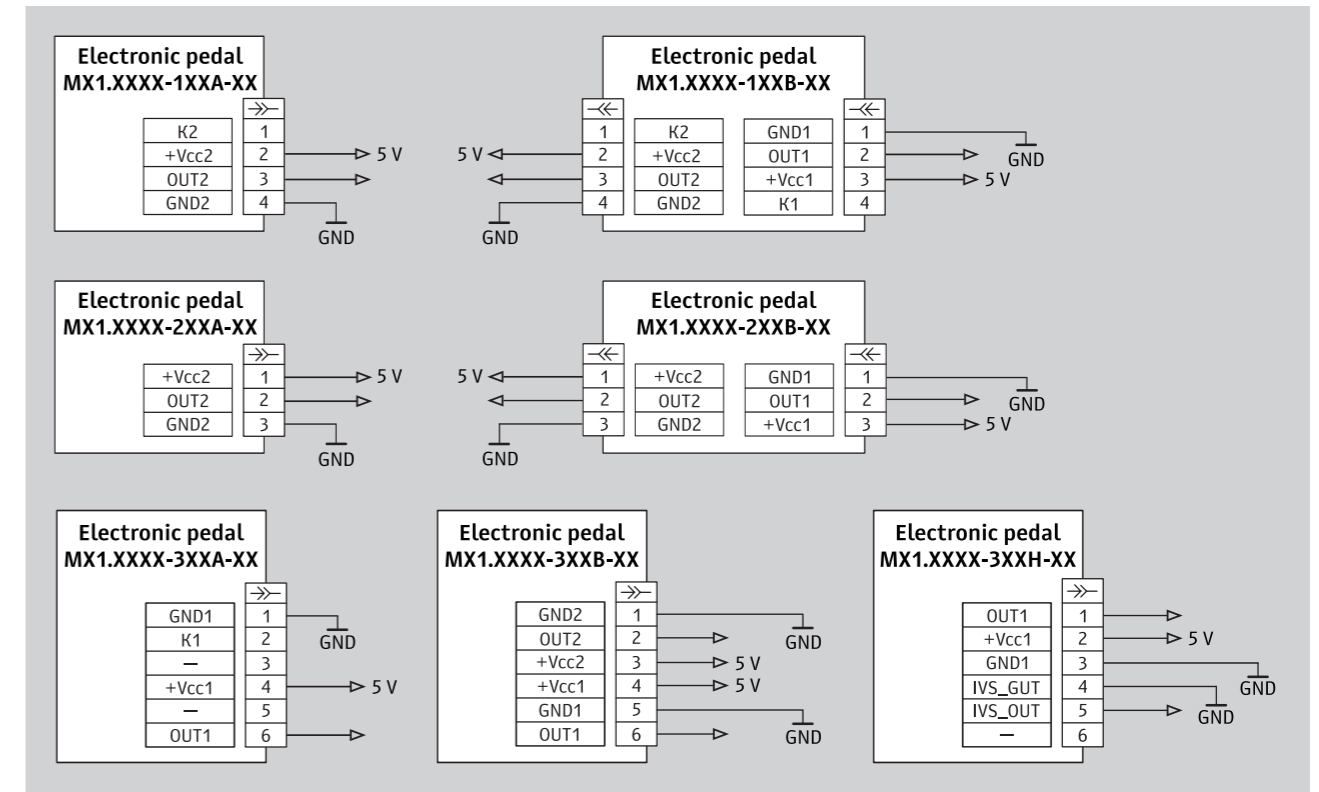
Electronic pedal
MX1.XXXX-1XXA-XX

| K2 | 1 |
| +Vcc2 | 2 |
| OUT2 | 3 |
| GND2 | 4 |

5 V
GND

Electronic pedal
MX1.XXXX-1XXB-XX

| 1 | K2 | GND1 | 1 |
| 2 | +Vcc2 | OUT1 | 2 |
| 3 | OUT2 | +Vcc1 | 3 |
| 4 | GND2 | K1 | 4 |

5 V
GND
GND
5 V

Electronic pedal
MX1.XXXX-2XXA-XX

| +Vcc2 | 1 |
| OUT2 | 2 |
| GND2 | 3 |

5 V
GND

Electronic pedal
MX1.XXXX-2XXB-XX

| 1 | +Vcc2 | GND1 | 1 |
| 2 | OUT2 | OUT1 | 2 |
| 3 | GND2 | +Vcc1 | 3 |

5 V
GND
GND
5 V

Electronic pedal
MX1.XXXX-3XXA-XX

| GND1 | 1 |
| K1 | 2 |
| — | 3 |
| +Vcc1 | 4 |
| — | 5 |
| OUT1 | 6 |

GND
5 V

Electronic pedal
MX1.XXXX-3XXB-XX

| GND2 | 1 |
| OUT2 | 2 |
| +Vcc2 | 3 |
| +Vcc1 | 4 |
| GND1 | 5 |
| OUT1 | 6 |

GND
5 V
5 V
GND

Electronic pedal
MX1.XXXX-3XXH-XX

| OUT1 | 1 |
| +Vcc1 | 2 |
| GND1 | 3 |
| IVS_GUT | 4 |
| IVS_OUT | 5 |
| — | 6 |

5 V
GND
GND